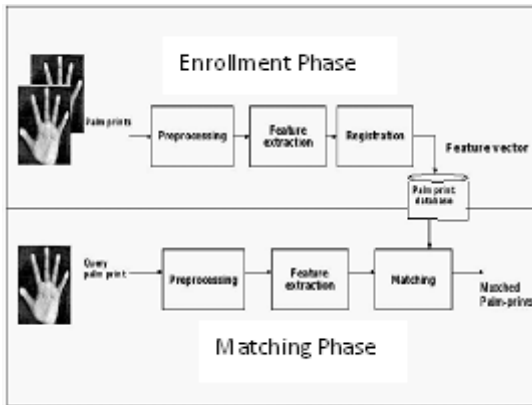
Enrollment Phase

Palm prints

Preprocessing

Feature extraction

Registration

Feature vector

Palm print database

Query palm print

Preprocessing

Feature extraction

Matching

Matched Palm-prints

Matching Phase